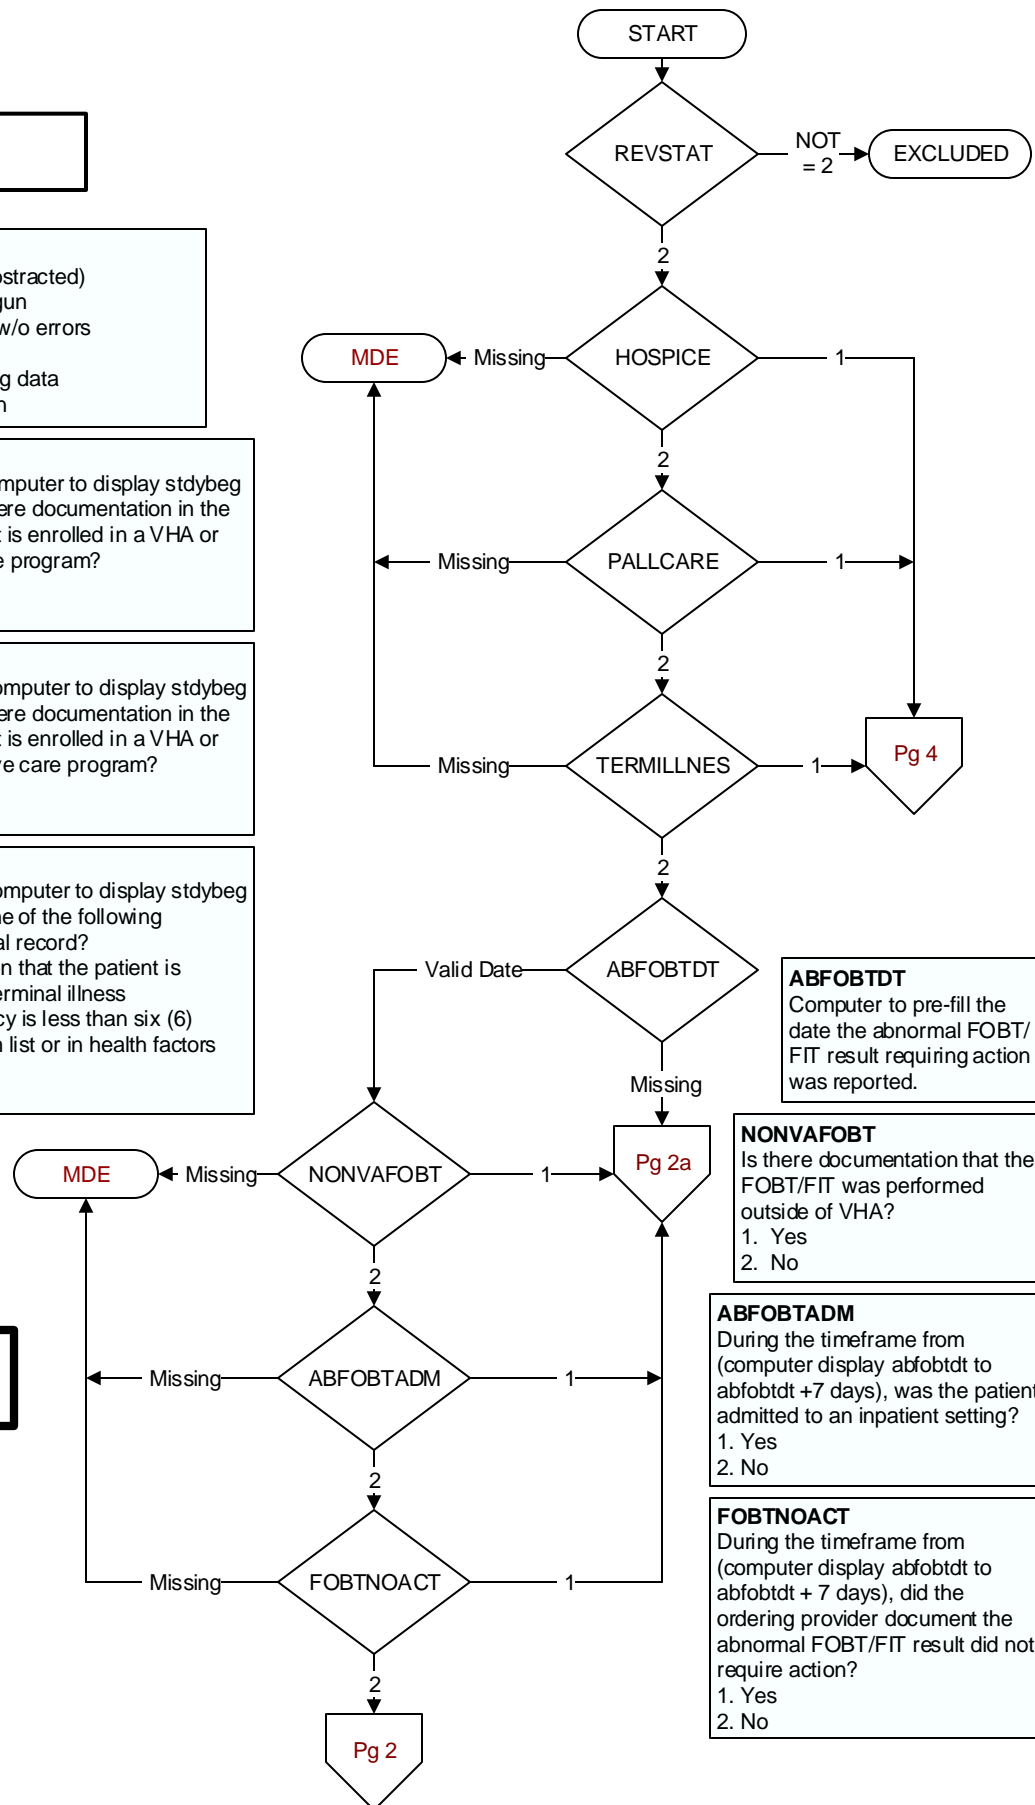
START

REVSTAT

NOT = 2

EXCLUDED

2

bstracted)
gun
w/o errors

g data
n

MDE

Missing

HOSPICE

1

2

mputer to display stdybeg
ere documentation in the
t is enrolled in a VHA or
e program?

Missing

PALLCARE

1

2

omputer to display stdybeg
ere documentation in the
t is enrolled in a VHA or
re care program?

Missing

TERMILLNES

1

Pg 4

2

omputer to display stdybeg
ne of the following
al record?
n that the patient is
erminal illness
cy is less than six (6)
n list or in health factors

Valid Date

ABFOBTDT

**ABFOBTDT**
Computer to pre-fill the date the abnormal FOBT/ FIT result requiring action was reported.

Missing

MDE

Missing

NONVAFOBT

1

Pg 2a

**NONVAFOBT**
Is there documentation that the FOBT/FIT was performed outside of VHA?
1. Yes
2. No

2

Missing

ABFOBTADM

1

**ABFOBTADM**
During the timeframe from (computer display abfobtdt to abfobtdt +7 days), was the patient admitted to an inpatient setting?
1. Yes
2. No

2

Missing

FOBTNOACT

1

**FOBTNOACT**
During the timeframe from (computer display abfobtdt to abfobtdt + 7 days), did the ordering provider document the abnormal FOBT/FIT result did not require action?
1. Yes
2. No

2

Pg 2